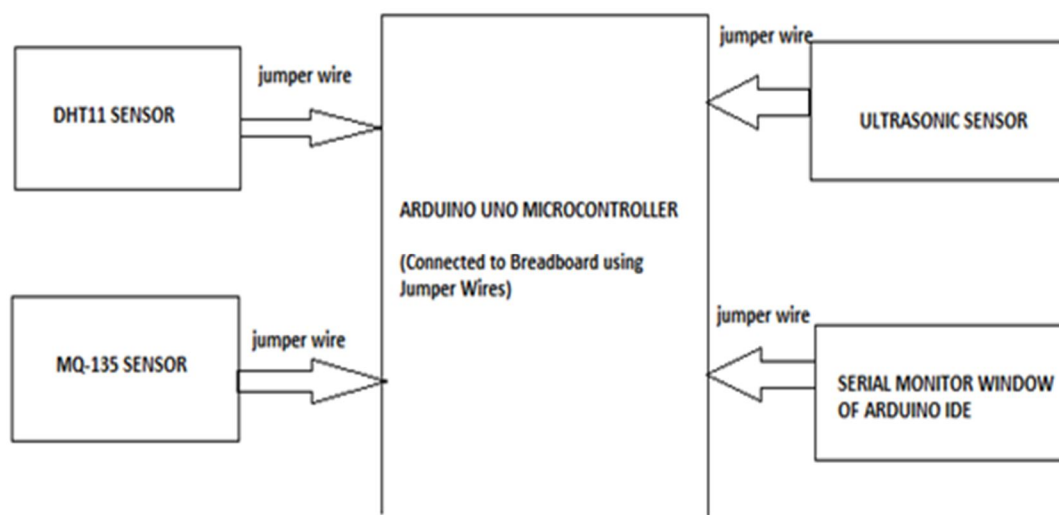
DHT11 SENSOR

jumper wire

ARDUINO UNO MICROCONTROLLER

(Connected to Breadboard using Jumper Wires)

jumper wire

ULTRASONIC SENSOR

MQ-135 SENSOR

jumper wire

jumper wire

SERIAL MONITOR WINDOW OF ARDUINO IDE